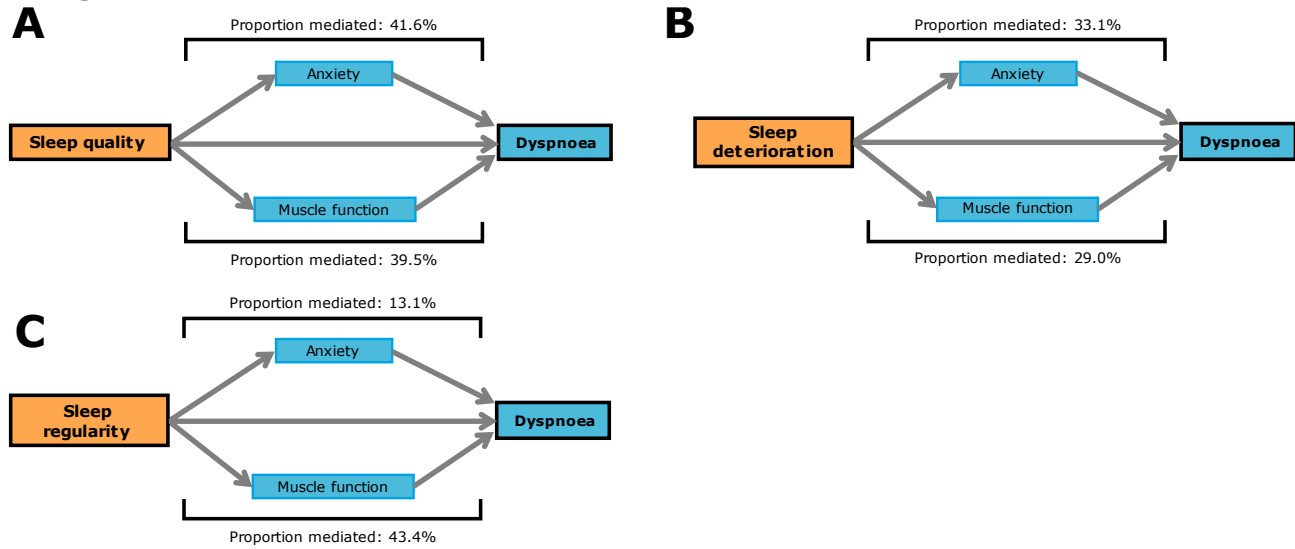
A

Proportion mediated: 41.6%

Anxiety

Sleep quality

Dyspnoea

Muscle function

Proportion mediated: 39.5%

B

Proportion mediated: 33.1%

Anxiety

Sleep deterioration

Dyspnoea

Muscle function

Proportion mediated: 29.0%

C

Proportion mediated: 13.1%

Anxiety

Sleep regularity

Dyspnoea

Muscle function

Proportion mediated: 43.4%